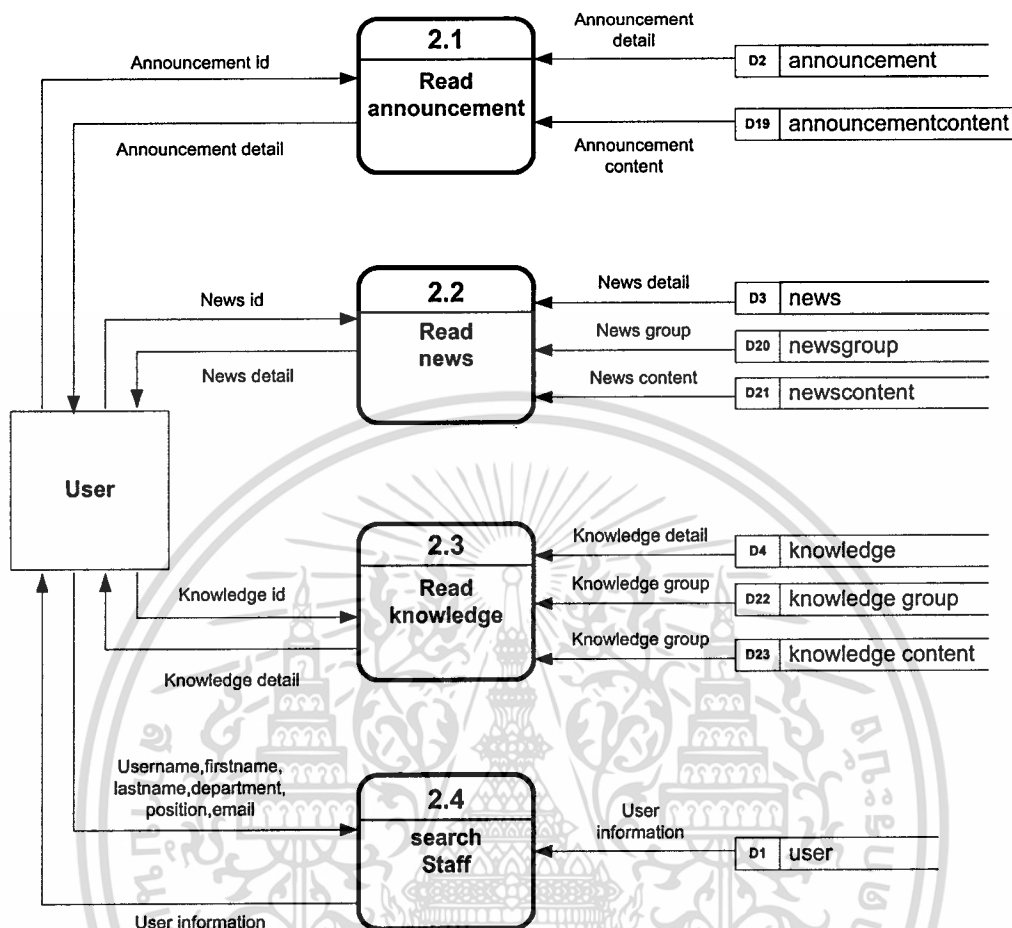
Announcement id

2.1
Read announcement

Announcement detail

D2 announcement

Announcement content

D19 announcementcontent

Announcement detail

News id

2.2
Read news

News detail

News detail

D3 news

News group

D20 newsgroup

News content

D21 newscontent

User

Knowledge id

2.3
Read knowledge

Knowledge detail

D4 knowledge

Knowledge group

D22 knowledge group

Knowledge group

D23 knowledge content

Knowledge detail

Username,firstname, lastname,department, position,email

2.4
search Staff

User information

D1 user

User information